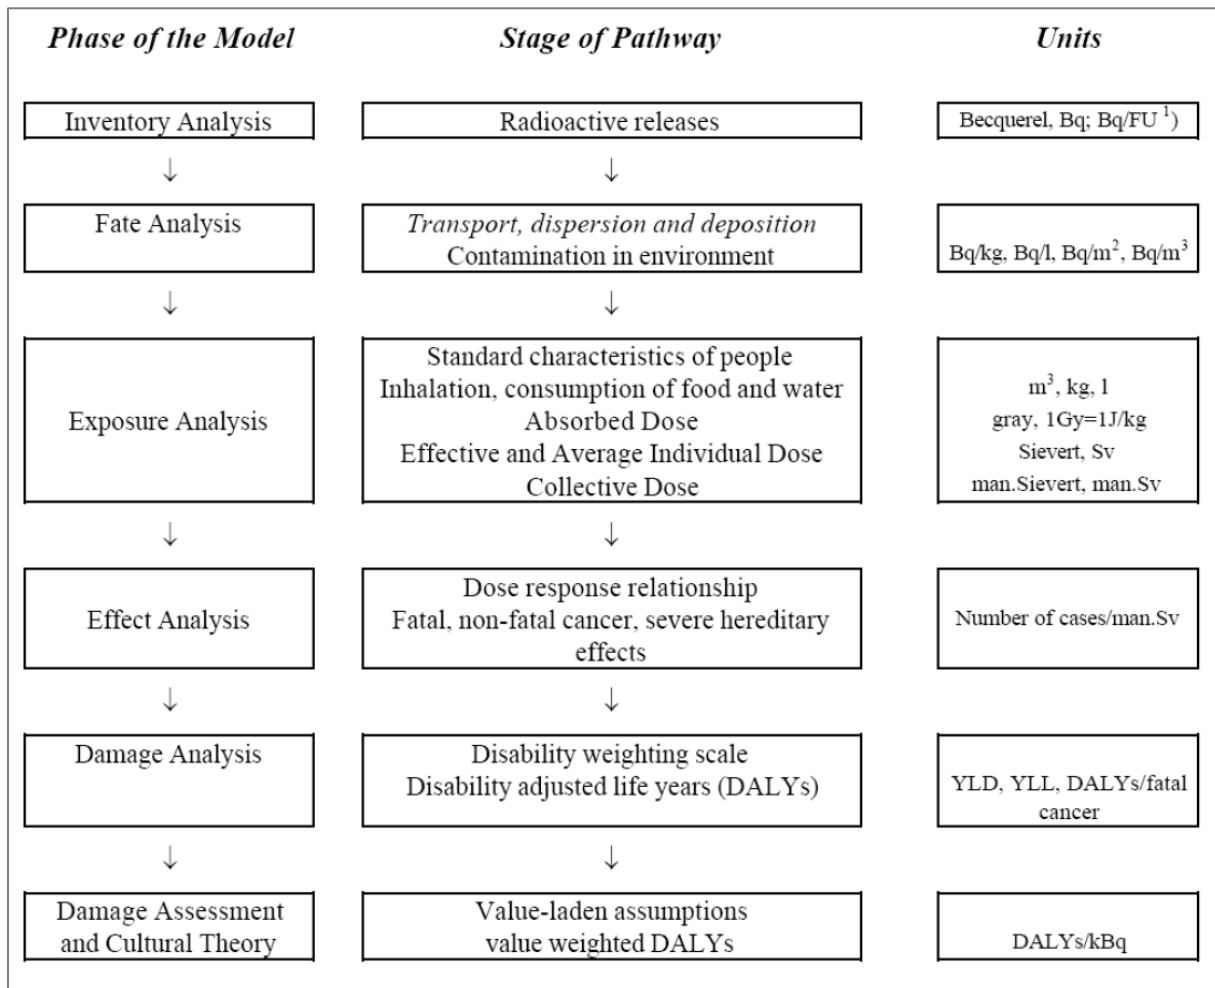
| Phase of the Model | Stage of Pathway | Units |
|---|---|---|
| Inventory Analysis | Radioactive releases | Becquerel, Bq; Bq/FU $^{1}$) |
| ↓ | ↓ | |
| Fate Analysis | Transport, dispersion and deposition<br>Contamination in environment | Bq/kg, Bq/l, Bq/m$^2$, Bq/m$^3$ |
| ↓ | ↓ | |
| Exposure Analysis | Standard characteristics of people<br>Inhalation, consumption of food and water<br>Absorbed Dose<br>Effective and Average Individual Dose<br>Collective Dose | m$^3$, kg, l<br>gray, 1Gy=1J/kg<br>Sievert, Sv<br>man.Sievert, man.Sv |
| ↓ | ↓ | |
| Effect Analysis | Dose response relationship<br>Fatal, non-fatal cancer, severe hereditary effects | Number of cases/man.Sv |
| ↓ | ↓ | |
| Damage Analysis | Disability weighting scale<br>Disability adjusted life years (DALYs) | YLD, YLL, DALYs/fatal cancer |
| ↓ | ↓ | |
| Damage Assessment and Cultural Theory | Value-laden assumptions<br>value weighted DALYs | DALYs/kBq |